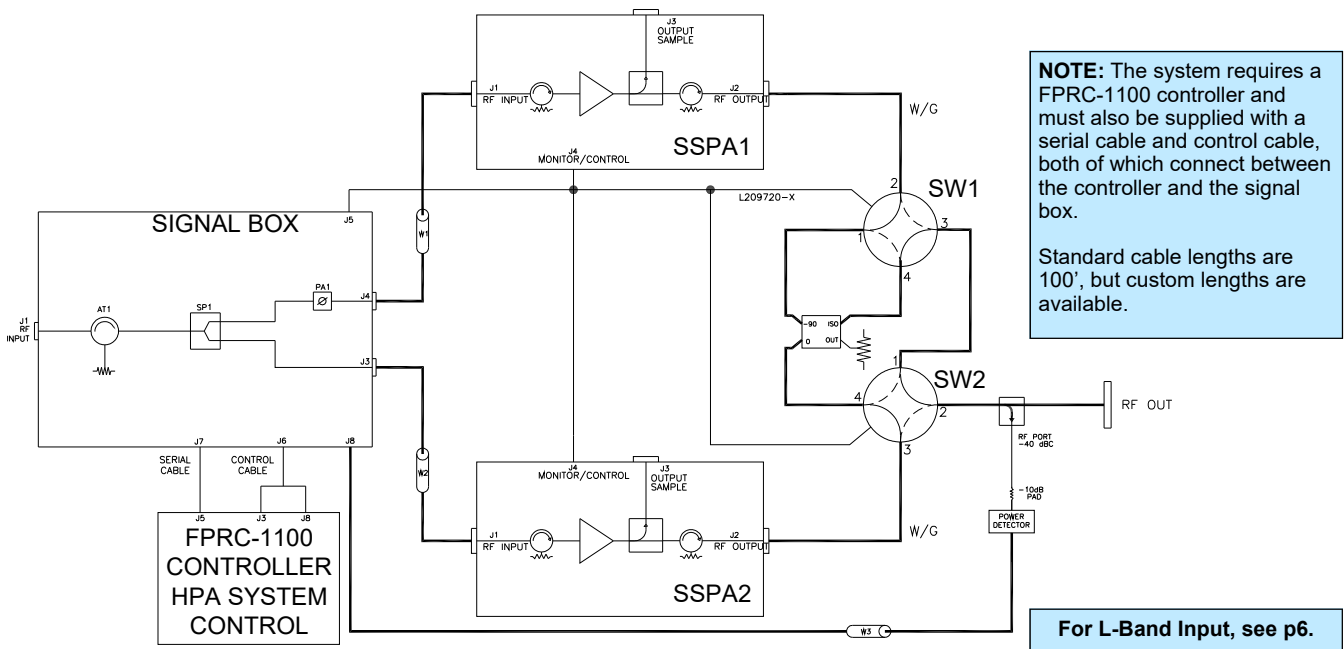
J3
OUTPUT
SAMPLE

J1
RF INPUT

J2
RF OUTPUT

J4
MONITOR/CONTROL

SSPA1

W/G

NOTE: The system requires a FPRC-1100 controller and must also be supplied with a serial cable and control cable, both of which connect between the controller and the signal box.

Standard cable lengths are 100', but custom lengths are available.

SIGNAL BOX

J5

L209720-X

SW1

2

1

3

4

W1

J1
RF
INPUT

AT1

SP1

PA1

J4

J3

-90 ISO
0 OUT

1

SW2

4

2

3

RF OUT

RF PORT
-40 dBC

-10dB
PAD

POWER
DETECTOR

J7
SERIAL
CABLE

J6
CONTROL
CABLE

J8

W2

J4
MONITOR/CONTROL

J3
OUTPUT
SAMPLE

J5 J3 J8

FPRC-1100
CONTROLLER
HPA SYSTEM
CONTROL

J1
RF INPUT

J2
RF OUTPUT

W/G

SSPA2

W3

For L-Band Input, see p6.